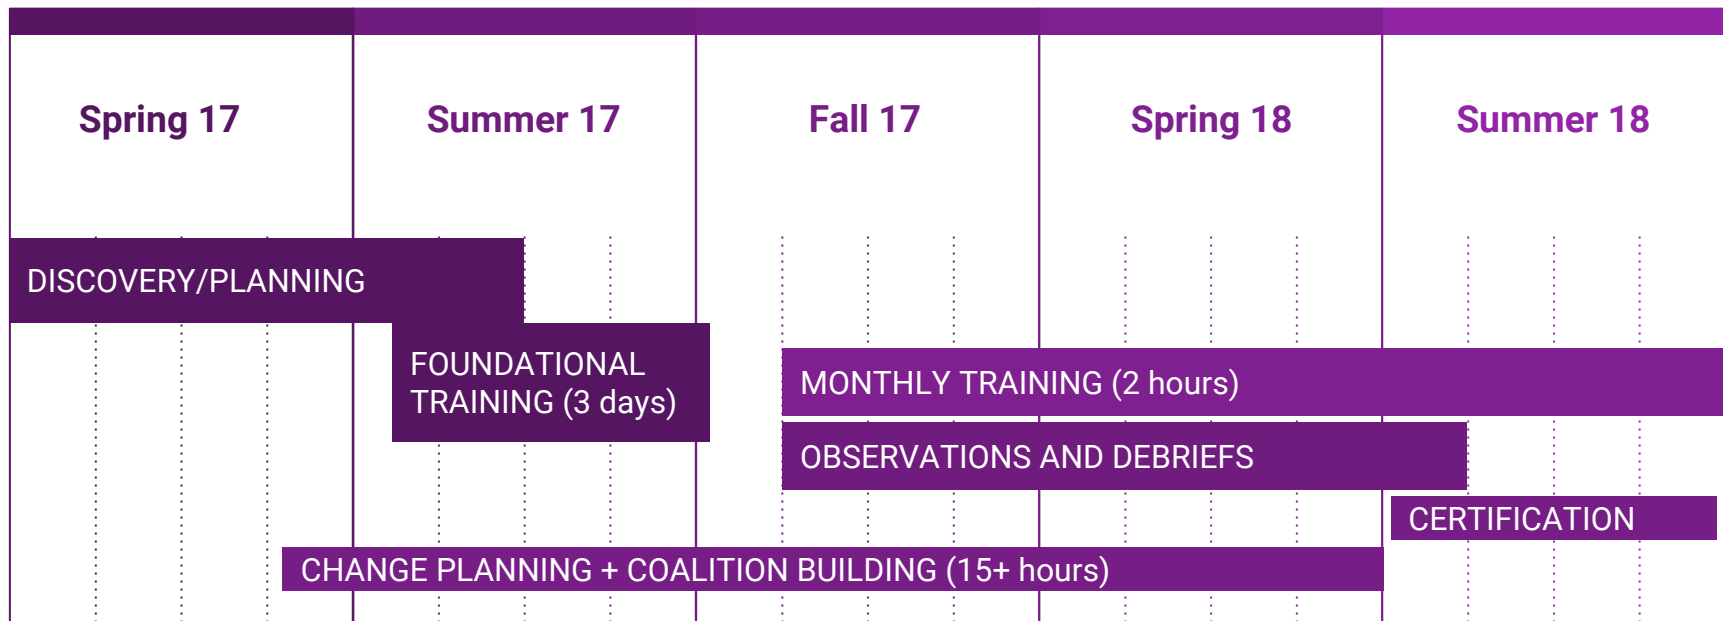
Spring 17

Summer 17

Fall 17

Spring 18

Summer 18

DISCOVERY/PLANNING

FOUNDATIONAL TRAINING (3 days)

MONTHLY TRAINING (2 hours)

OBSERVATIONS AND DEBRIEFS

CERTIFICATION

CHANGE PLANNING + COALITION BUILDING (15+ hours)